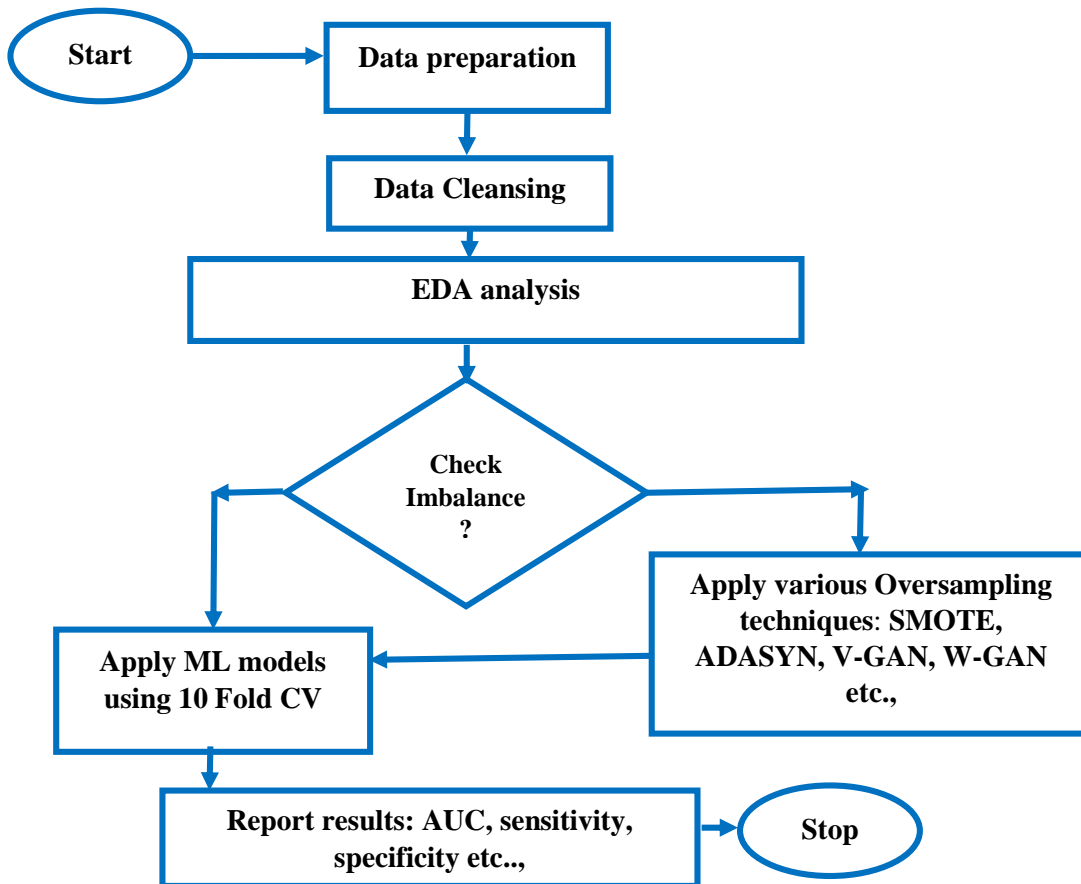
Start

Data preparation

Data Cleansing

EDA analysis

Check Imbalance ?

Apply various Oversampling techniques: SMOTE, ADASYN, V-GAN, W-GAN etc.,

Apply ML models using 10 Fold CV

Report results: AUC, sensitivity, specificity etc..,

Stop